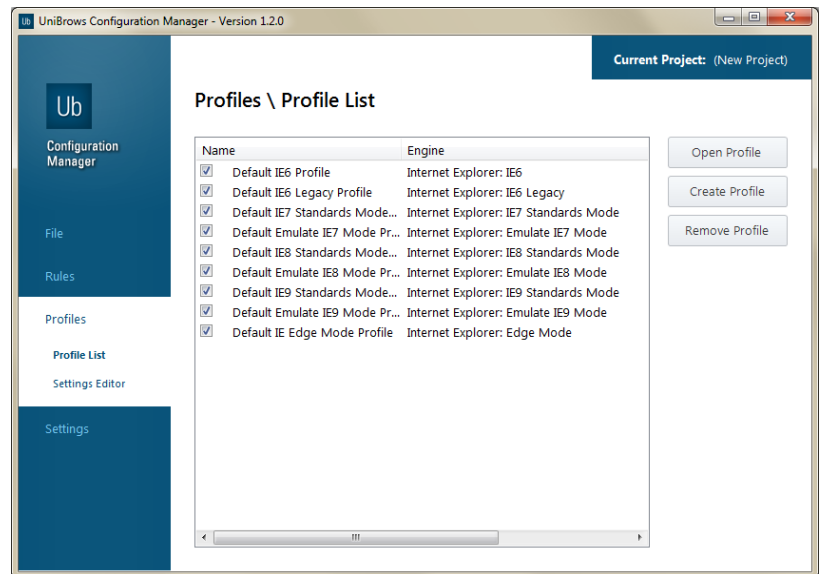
Ub UniBrows Configuration Manager - Version 1.2.0

Current Project: (New Project)

Ub

Configuration Manager

File

Rules

Profiles

Profile List

Settings Editor

Settings

Profiles \ Profile List

| Name | Engine |
|---|---|
| Default IE6 Profile | Internet Explorer: IE6 |
| Default IE6 Legacy Profile | Internet Explorer: IE6 Legacy |
| Default IE7 Standards Mode... | Internet Explorer: IE7 Standards Mode |
| Default Emulate IE7 Mode Pr... | Internet Explorer: Emulate IE7 Mode |
| Default IE8 Standards Mode... | Internet Explorer: IE8 Standards Mode |
| Default Emulate IE8 Mode Pr... | Internet Explorer: Emulate IE8 Mode |
| Default IE9 Standards Mode... | Internet Explorer: IE9 Standards Mode |
| Default Emulate IE9 Mode Pr... | Internet Explorer: Emulate IE9 Mode |
| Default IE Edge Mode Profile | Internet Explorer: Edge Mode |

Open Profile

Create Profile

Remove Profile